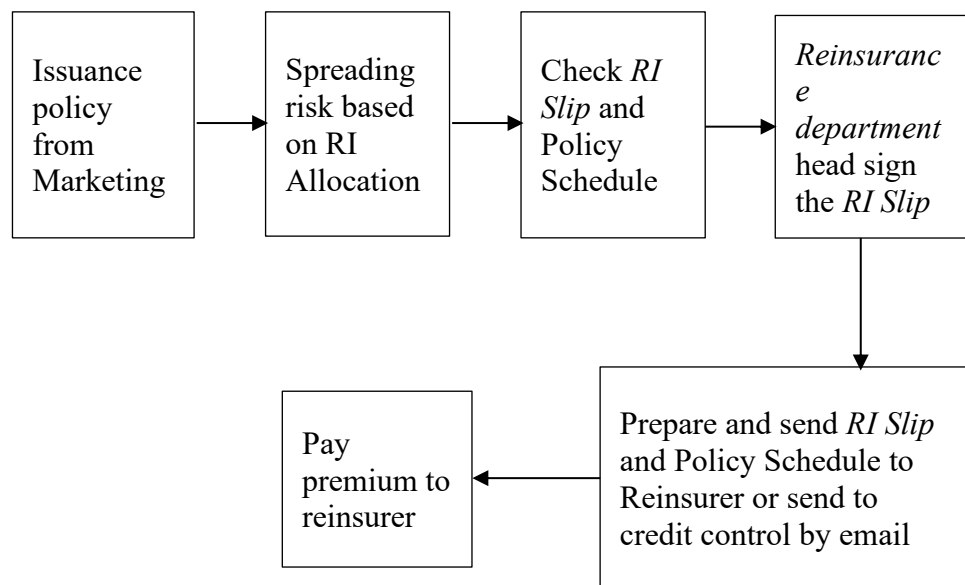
Issuance policy from Marketing

Spreading risk based on RI Allocation

Check *RI Slip* and Policy Schedule

*Reinsurance department* head sign the *RI Slip*

Prepare and send *RI Slip* and Policy Schedule to Reinsurer or send to credit control by email

Pay premium to reinsurer